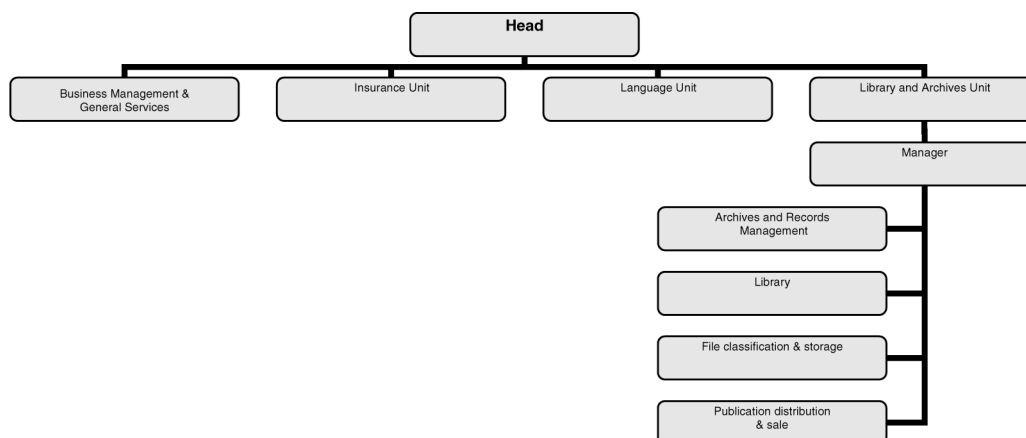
Head

Business Management & General Services

Insurance Unit

Language Unit

Library and Archives Unit

Manager

Archives and Records Management

Library

File classification & storage

Publication distribution & sale